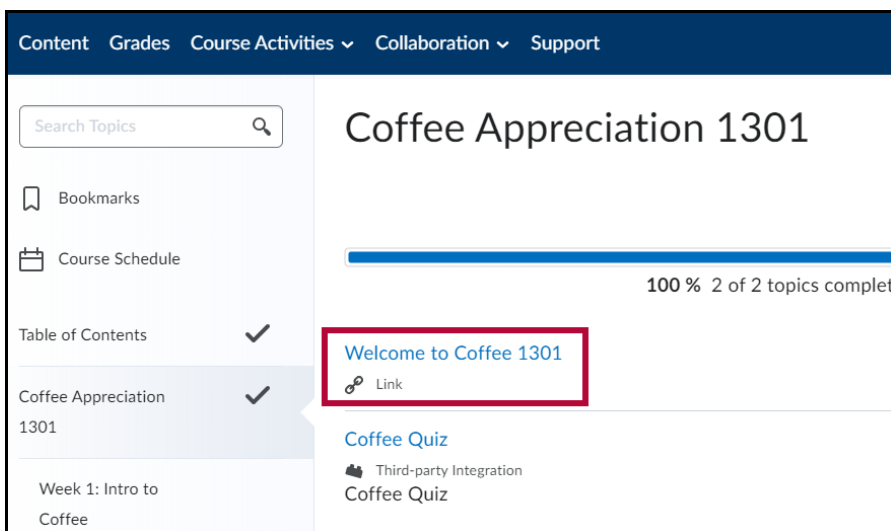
Content Grades Course Activities ⌄ Collaboration ⌄ Support

Search Topics

Bookmarks

Course Schedule

Table of Contents

Coffee Appreciation 1301

Week 1: Intro to Coffee

Coffee Appreciation 1301

**100 %** 2 of 2 topics complet

Welcome to Coffee 1301

Link

Coffee Quiz

Third-party Integration

Coffee Quiz